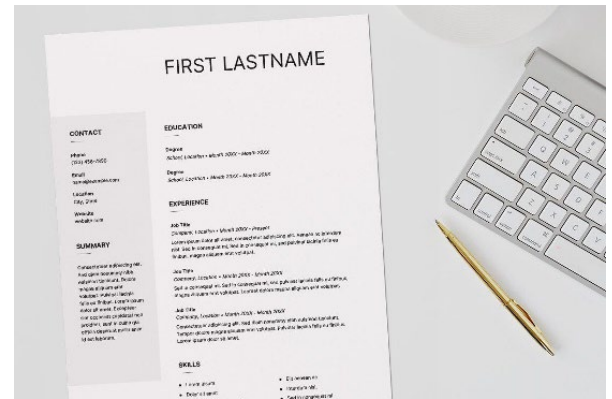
FIRST LASTNAME

CONTACT

Phone
(123) 456-7890

Email
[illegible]

Location
City, State

Website
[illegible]

SUMMARY

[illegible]

EDUCATION

Degree
School, Location • Month 20XX - Month 20XX

Degree
School, Location • Month 20XX - Month 20XX

EXPERIENCE

Job Title
Company, Location • Month 20XX - Present
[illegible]

Job Title
Company, Location • Month 20XX - Month 20XX
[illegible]

Job Title
Company, Location • Month 20XX - Month 20XX
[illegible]

SKILLS

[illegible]